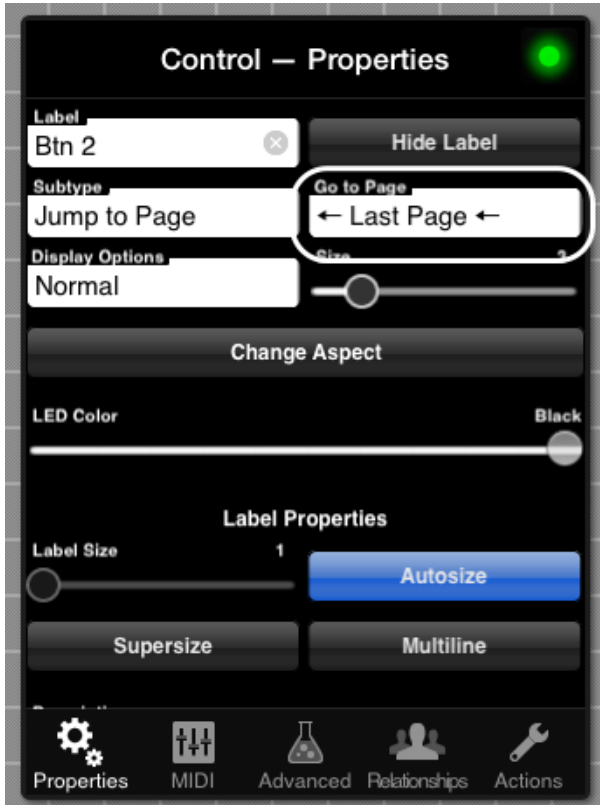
Control — Properties

Label
Btn 2

Hide Label

Subtype
Jump to Page

Go to Page
← Last Page ←

Display Options
Normal

Size 3

Change Aspect

LED Color
Black

Label Properties

Label Size 1

Autosize

Supersize

Multiline

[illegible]

Properties MIDI Advanced Relationships Actions